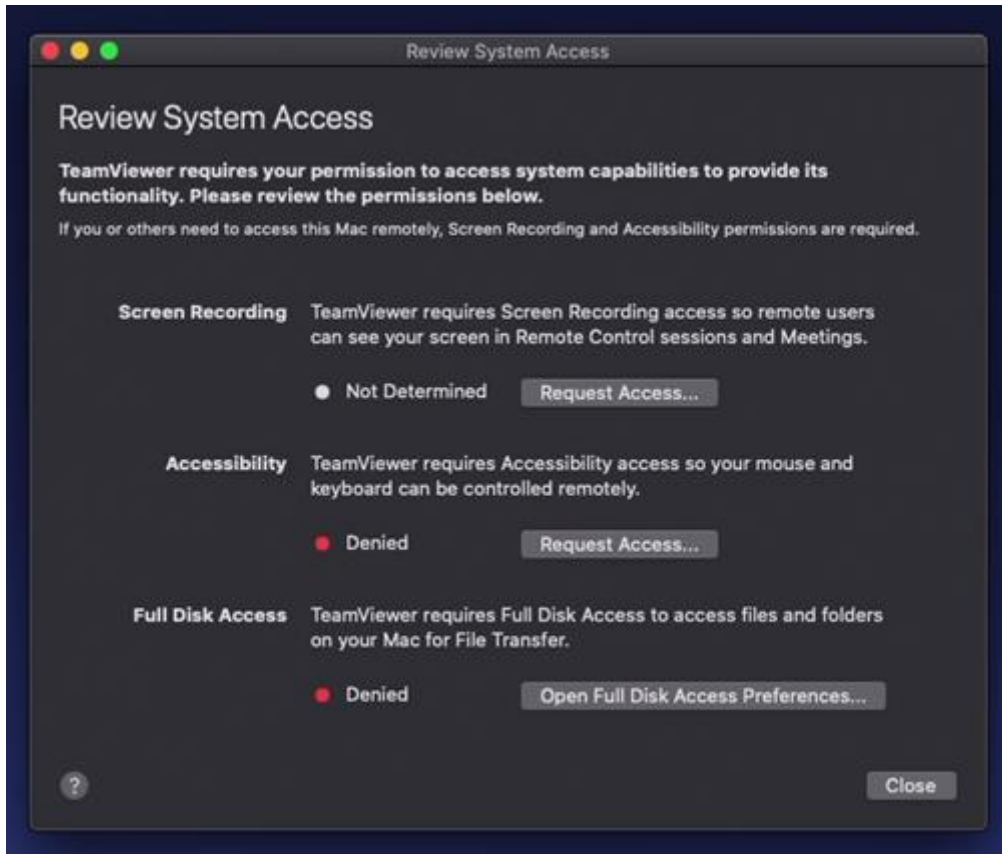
Review System Access

Review System Access

TeamViewer requires your permission to access system capabilities to provide its functionality. Please review the permissions below.

If you or others need to access this Mac remotely, Screen Recording and Accessibility permissions are required.

Screen Recording TeamViewer requires Screen Recording access so remote users can see your screen in Remote Control sessions and Meetings.

Not Determined Request Access...

Accessibility TeamViewer requires Accessibility access so your mouse and keyboard can be controlled remotely.

Denied Request Access...

Full Disk Access TeamViewer requires Full Disk Access to access files and folders on your Mac for File Transfer.

Denied Open Full Disk Access Preferences...

?

Close